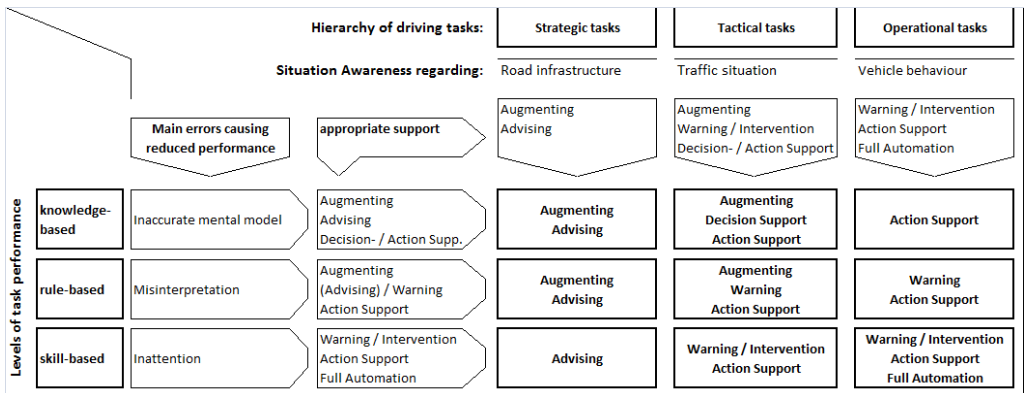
| | | | Hierarchy of driving tasks: | Strategic tasks | Tactical tasks | Operational tasks |
|---|---|---|---|---|---|---|
| | | | Situation Awareness regarding: | Road infrastructure | Traffic situation | Vehicle behaviour |
| | | Main errors causing reduced performance | appropriate support | Augmenting Advising | Augmenting Warning / Intervention Decision- / Action Support | Warning / Intervention Action Support Full Automation |
| Levels of task performance | knowledge-based | Inaccurate mental model | Augmenting Advising Decision- / Action Supp. | Augmenting Advising | Augmenting Decision Support Action Support | Action Support |
| | rule-based | Misinterpretation | Augmenting (Advising) / Warning Action Support | Augmenting Advising | Augmenting Warning Action Support | Warning Action Support |
| | skill-based | Inattention | Warning / Intervention Action Support Full Automation | Advising | Warning / Intervention Action Support | Warning / Intervention Action Support Full Automation |